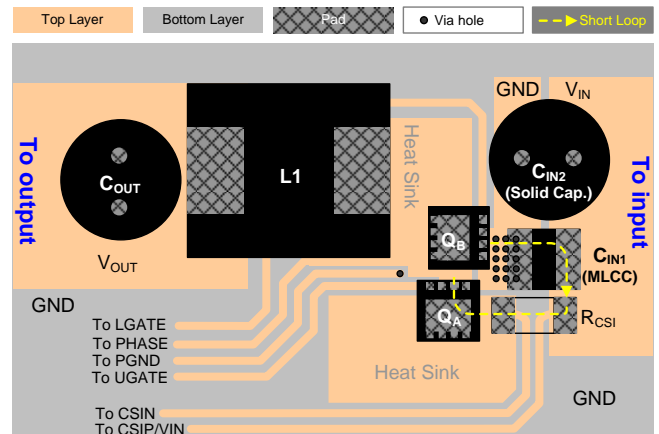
Top Layer
Bottom Layer
Pad
Via hole
Short Loop

GND
$V_{IN}$
To output
$C_{OUT}$
L1
Heat Sink
$C_{IN2}$ (Solid Cap.)
To input
$Q_B$
$C_{IN1}$ (MLCC)
$V_{OUT}$
GND
$Q_A$
$R_{CSI}$
To LGATE
To PHASE
To PGND
To UGATE
Heat Sink
GND
To CSIN
To CSIP/VIN